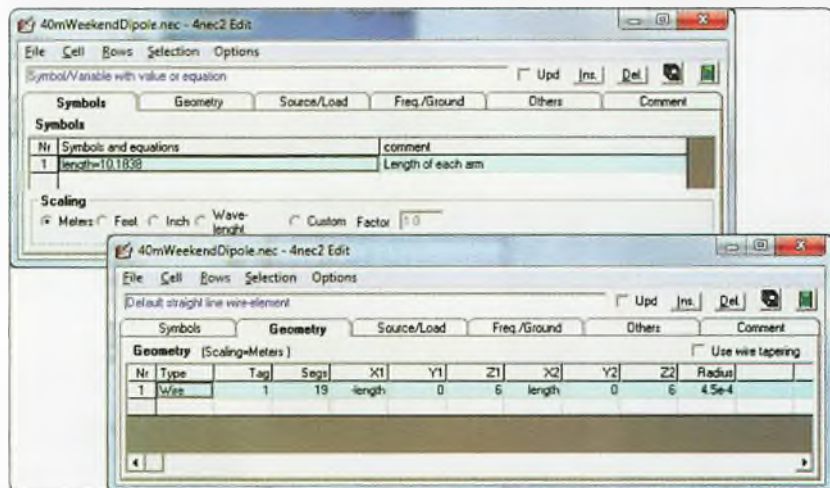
40mWeekendDipole.nec - 4nec2 Edit

File Cell Rows Selection Options

Symbol/Variable with value or equation

Upd Ins. Del.

Symbols Geometry Source/Load Freq./Ground Others Comment

Symbols

| Nr | Symbols and equations | comment |
|---|---|---|
| 1 | length=10.1838 | Length of each arm |

Scaling

Meters Feet Inch Wave-lenght Custom Factor 1.0

40mWeekendDipole.nec - 4nec2 Edit

File Cell Rows Selection Options

Default straight line wire-element

Upd Ins. Del.

Symbols Geometry Source/Load Freq./Ground Others Comment

Geometry (Scaling=Meters)

Use wire tapering

| Nr | Type | Tag | Segs | X1 | Y1 | Z1 | X2 | Y2 | Z2 | Radius |
|---|---|---|---|---|---|---|---|---|---|---|
| 1 | Wire | 1 | 19 | -length | 0 | 6 | length | 0 | 6 | 4.5e-4 |